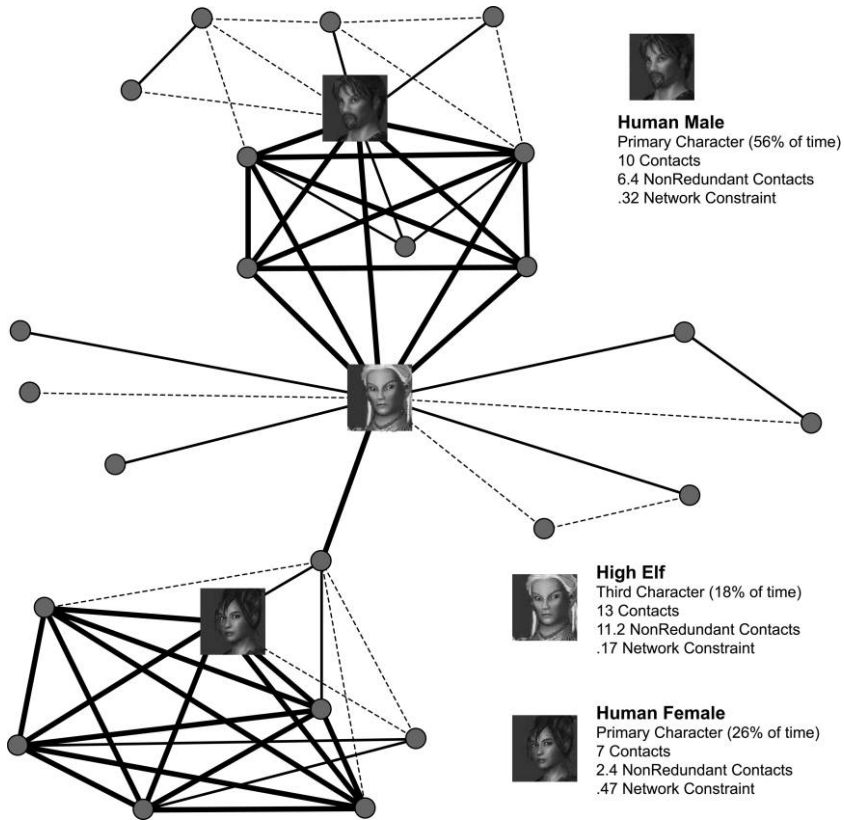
**Human Male**
Primary Character (56% of time)
10 Contacts
6.4 NonRedundant Contacts
.32 Network Constraint

**High Elf**
Third Character (18% of time)
13 Contacts
11.2 NonRedundant Contacts
.17 Network Constraint

**Human Female**
Primary Character (26% of time)
7 Contacts
2.4 NonRedundant Contacts
.47 Network Constraint